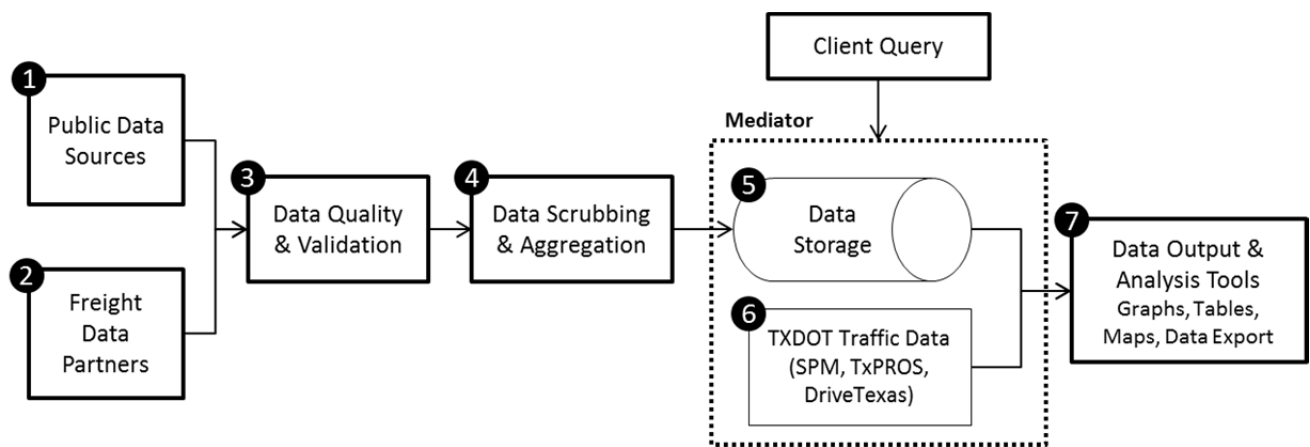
Client Query

Mediator

1
Public Data Sources

2
Freight Data Partners

3
Data Quality & Validation

4
Data Scrubbing & Aggregation

5
Data Storage

6
TXDOT Traffic Data (SPM, TxPROS, DriveTexas)

7
Data Output & Analysis Tools
Graphs, Tables, Maps, Data Export